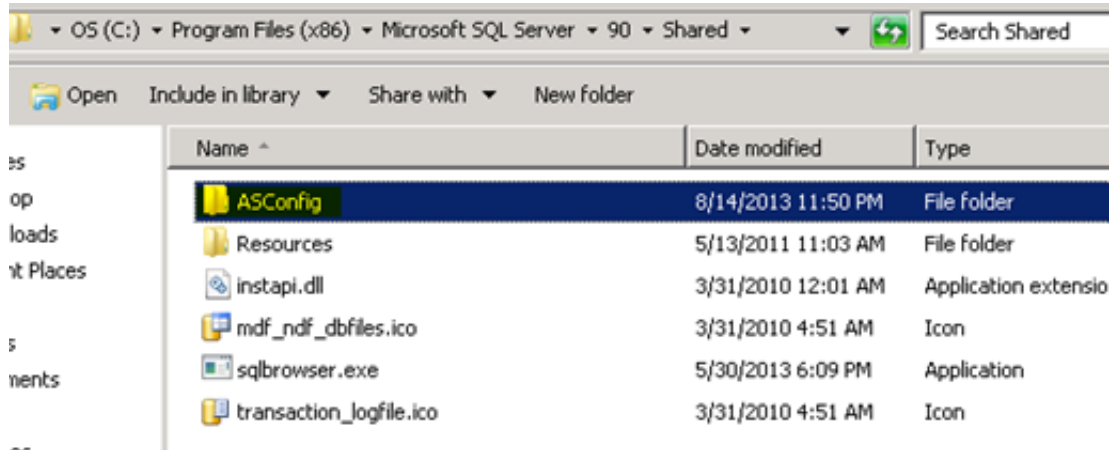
▾ OS (C:) ▾ Program Files (x86) ▾ Microsoft SQL Server ▾ 90 ▾ Shared ▾

Search Shared

Open Include in library ▾ Share with ▾ New folder

es
op
loads
nt Places
s
ments

| Name | Date modified | Type |
|---|---|---|
| ASConfig | 8/14/2013 11:50 PM | File folder |
| Resources | 5/13/2011 11:03 AM | File folder |
| instapi.dll | 3/31/2010 12:01 AM | Application extensio |
| mdf_ndf_dbfiles.ico | 3/31/2010 4:51 AM | Icon |
| sqlbrowser.exe | 5/30/2013 6:09 PM | Application |
| transaction_logfile.ico | 3/31/2010 4:51 AM | Icon |